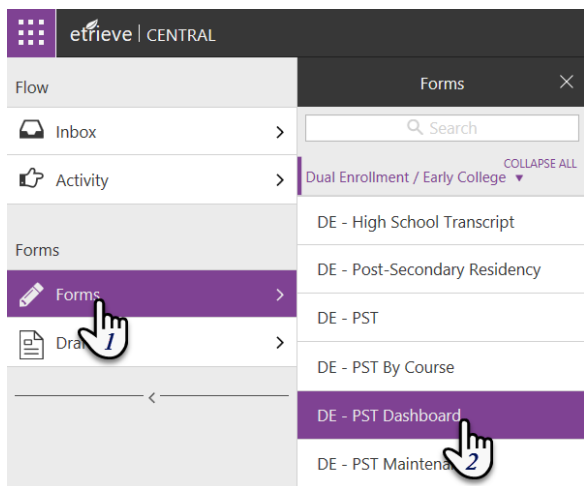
etrieve | CENTRAL

Flow

Inbox

Activity

Forms

Forms

Dra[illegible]

1

Forms

Search

COLLAPSE ALL

Dual Enrollment / Early College

DE - High School Transcript

DE - Post-Secondary Residency

DE - PST

DE - PST By Course

DE - PST Dashboard

DE - PST Maintena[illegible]

2